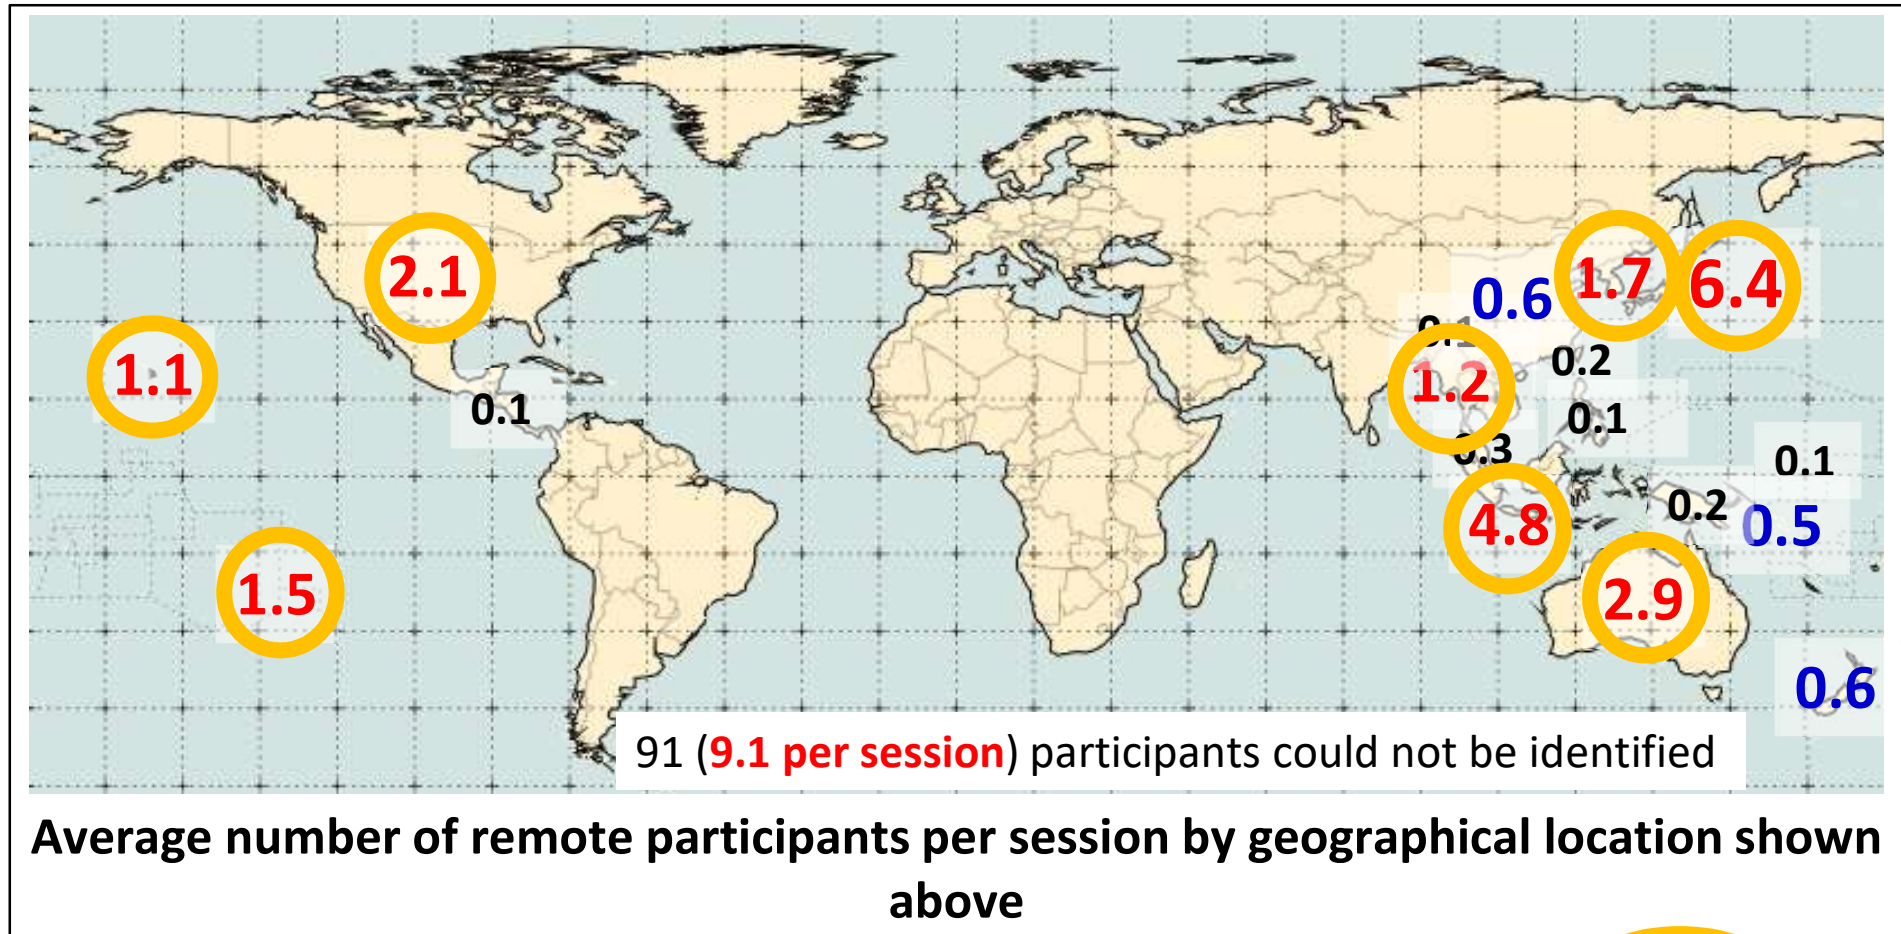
2.1

1.1

0.1

1.5

0.6

1.7

6.4

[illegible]

1.2

0.2

0.1

0.3

0.1

4.8

0.2

0.5

2.9

0.6

91 (9.1 per session) participants could not be identified

Average number of remote participants per session by geographical location shown above